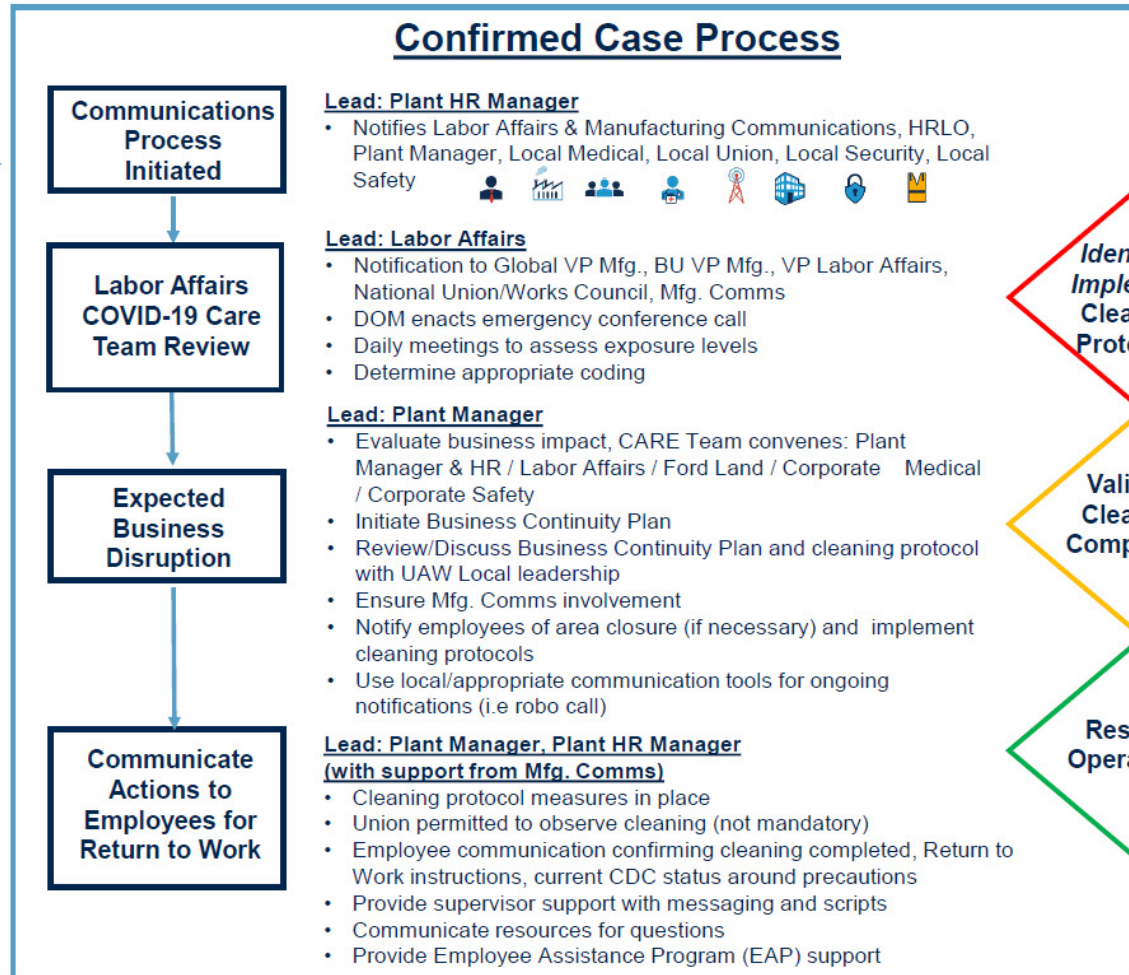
Confirmed Case Process

Communications Process Initiated

Lead: Plant HR Manager
• Notifies Labor Affairs & Manufacturing Communications, HRLO, Plant Manager, Local Medical, Local Union, Local Security, Local Safety

Labor Affairs COVID-19 Care Team Review

Lead: Labor Affairs
• Notification to Global VP Mfg., BU VP Mfg., VP Labor Affairs, National Union/Works Council, Mfg. Comms
• DOM enacts emergency conference call
• Daily meetings to assess exposure levels
• Determine appropriate coding

Expected Business Disruption

Lead: Plant Manager
• Evaluate business impact, CARE Team convenes: Plant Manager & HR / Labor Affairs / Ford Land / Corporate Medical / Corporate Safety
• Initiate Business Continuity Plan
• Review/Discuss Business Continuity Plan and cleaning protocol with UAW Local leadership
• Ensure Mfg. Comms involvement
• Notify employees of area closure (if necessary) and implement cleaning protocols
• Use local/appropriate communication tools for ongoing notifications (i.e robo call)

Communicate Actions to Employees for Return to Work

Lead: Plant Manager, Plant HR Manager (with support from Mfg. Comms)
• Cleaning protocol measures in place
• Union permitted to observe cleaning (not mandatory)
• Employee communication confirming cleaning completed, Return to Work instructions, current CDC status around precautions
• Provide supervisor support with messaging and scripts
• Communicate resources for questions
• Provide Employee Assistance Program (EAP) support

Iden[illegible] Imple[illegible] Clea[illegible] Prot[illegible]

Vali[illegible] Clea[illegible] Comp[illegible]

Res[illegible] Oper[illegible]